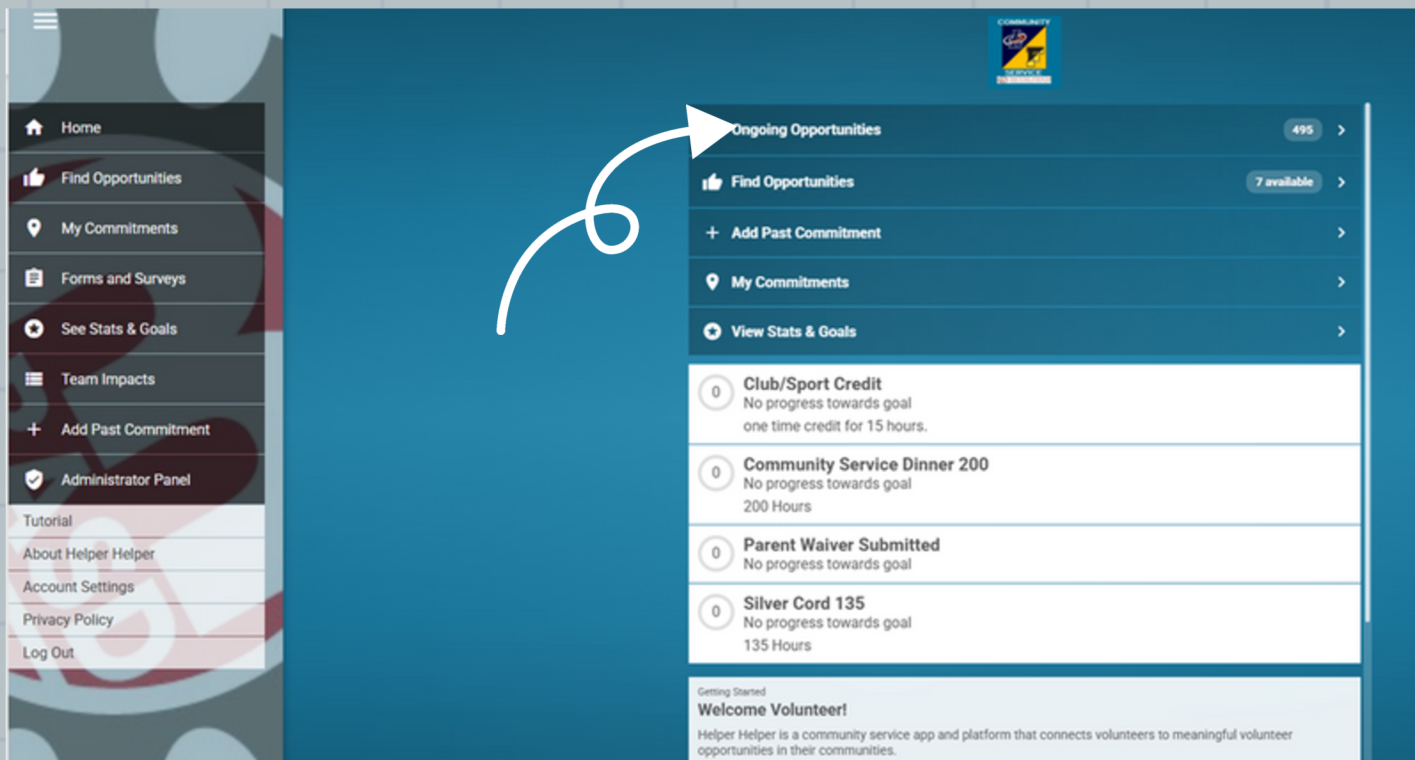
Home
Find Opportunities
My Commitments
Forms and Surveys
See Stats & Goals
Team Impacts
Add Past Commitment
Administrator Panel
Tutorial
About Helper Helper
Account Settings
Privacy Policy
Log Out

COMMUNITY
SERVICE

Ongoing Opportunities 495
Find Opportunities 7 available
Add Past Commitment
My Commitments
View Stats & Goals

0 Club/Sport Credit
No progress towards goal
one time credit for 15 hours.

0 Community Service Dinner 200
No progress towards goal
200 Hours

0 Parent Waiver Submitted
No progress towards goal

0 Silver Cord 135
No progress towards goal
135 Hours

Getting Started
Welcome Volunteer!
Helper Helper is a community service app and platform that connects volunteers to meaningful volunteer opportunities in their communities.